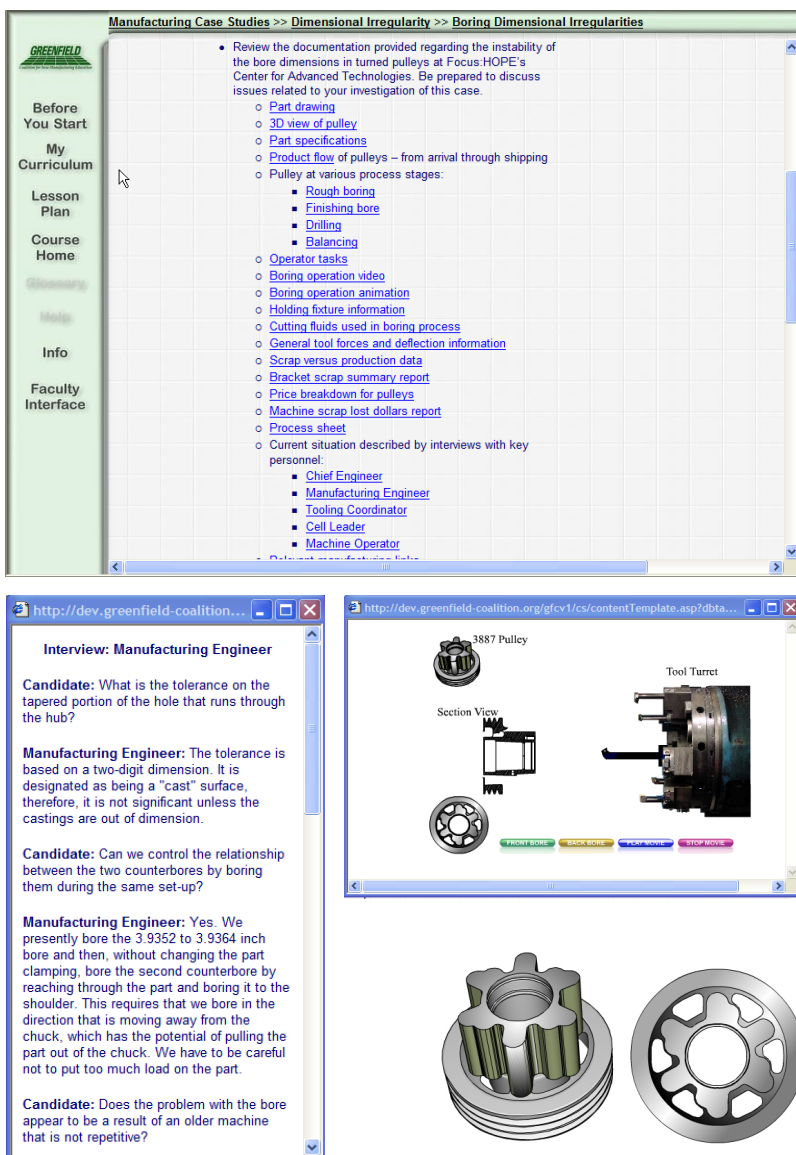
Manufacturing Case Studies >> Dimensional Irregularity >> Boring Dimensional Irregularities

GREENFIELD

Before You Start
My Curriculum
Lesson Plan
Course Home
Glossary
Help
Info
Faculty Interface

- Review the documentation provided regarding the instability of the bore dimensions in turned pulleys at Focus:HOPE's Center for Advanced Technologies. Be prepared to discuss issues related to your investigation of this case.
  - Part drawing
  - 3D view of pulley
  - Part specifications
  - Product flow of pulleys – from arrival through shipping
  - Pulley at various process stages:
    - Rough boring
    - Finishing bore
    - Drilling
    - Balancing
  - Operator tasks
  - Boring operation video
  - Boring operation animation
  - Holding fixture information
  - Cutting fluids used in boring process
  - General tool forces and deflection information
  - Scrap versus production data
  - Bracket scrap summary report
  - Price breakdown for pulleys
  - Machine scrap lost dollars report
  - Process sheet
  - Current situation described by interviews with key personnel:
    - Chief Engineer
    - Manufacturing Engineer
    - Tooling Coordinator
    - Cell Leader
    - Machine Operator

http://dev.greenfield-coalition...

Interview: Manufacturing Engineer

Candidate: What is the tolerance on the tapered portion of the hole that runs through the hub?

Manufacturing Engineer: The tolerance is based on a two-digit dimension. It is designated as being a "cast" surface, therefore, it is not significant unless the castings are out of dimension.

Candidate: Can we control the relationship between the two counterbores by boring them during the same set-up?

Manufacturing Engineer: Yes. We presently bore the 3.9352 to 3.9364 inch bore and then, without changing the part clamping, bore the second counterbore by reaching through the part and boring it to the shoulder. This requires that we bore in the direction that is moving away from the chuck, which has the potential of pulling the part out of the chuck. We have to be careful not to put too much load on the part.

Candidate: Does the problem with the bore appear to be a result of an older machine that is not repetitive?

http://dev.greenfield-coalition.org/gfcv1/cs/contentTemplate.asp?dbta...

3887 Pulley
Tool Turret
Section View
FRONT BORE
BACK BORE
PLAY MOVIE
STOP MOVIE